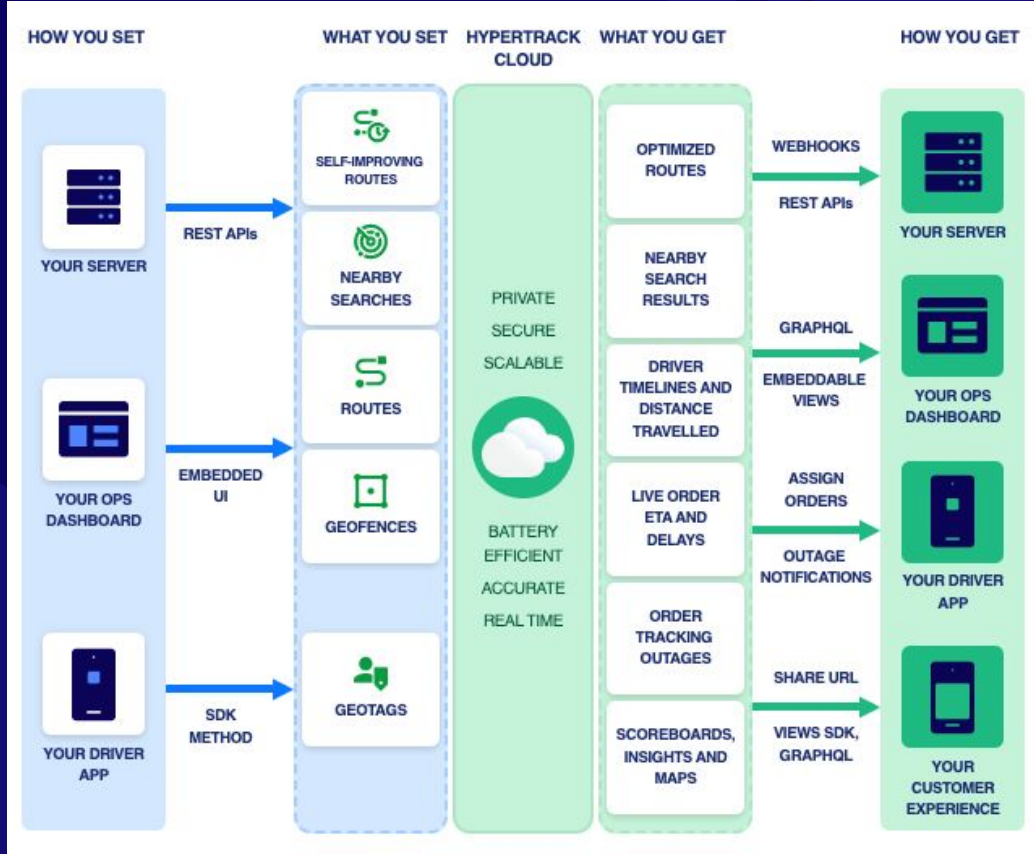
HOW YOU SET

YOUR SERVER

YOUR OPS DASHBOARD

YOUR DRIVER APP

REST APIs

EMBEDDED UI

SDK METHOD

WHAT YOU SET

SELF-IMPROVING ROUTES

NEARBY SEARCHES

ROUTES

GEOFENCES

GEOTAGS

HYPERTRACK CLOUD

PRIVATE

SECURE

SCALABLE

BATTERY EFFICIENT

ACCURATE

REAL TIME

WHAT YOU GET

OPTIMIZED ROUTES

NEARBY SEARCH RESULTS

DRIVER TIMELINES AND DISTANCE TRAVELLED

LIVE ORDER ETA AND DELAYS

ORDER TRACKING OUTAGES

SCOREBOARDS, INSIGHTS AND MAPS

WEBHOOKS

REST APIs

GRAPHQL

EMBEDDABLE VIEWS

ASSIGN ORDERS

OUTAGE NOTIFICATIONS

SHARE URL

VIEWS SDK, GRAPHQL

HOW YOU GET

YOUR SERVER

YOUR OPS DASHBOARD

YOUR DRIVER APP

YOUR CUSTOMER EXPERIENCE